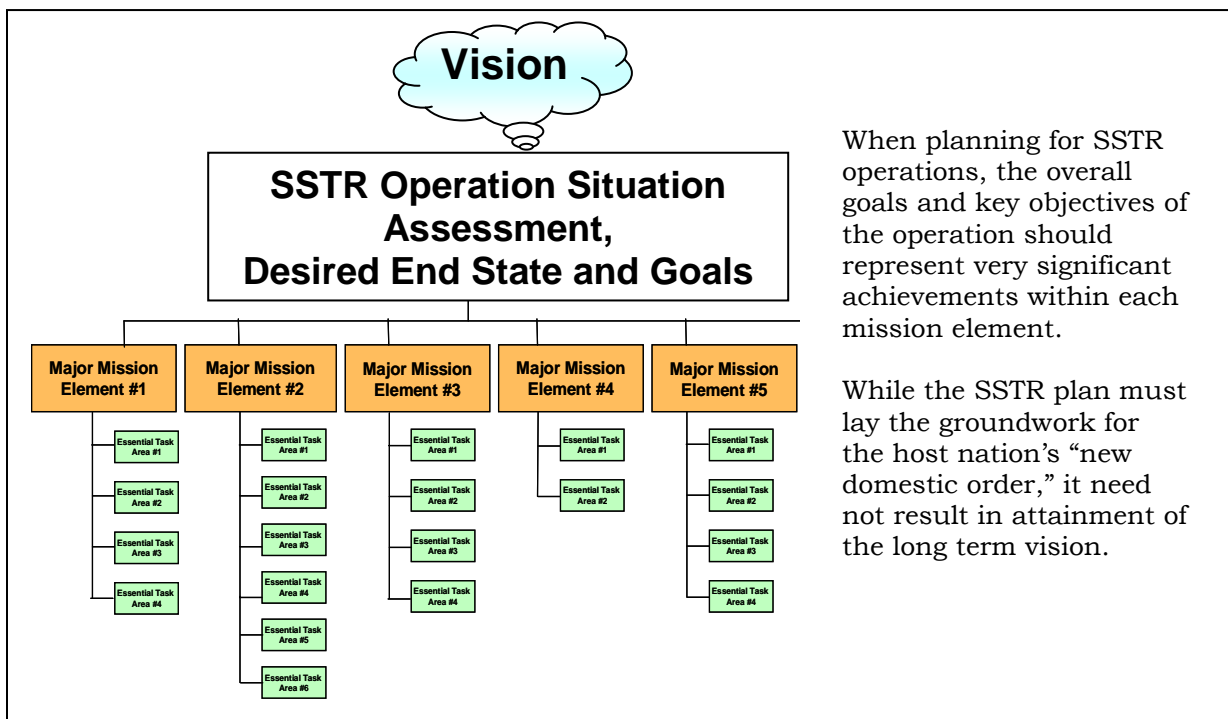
Vision

SSTR Operation Situation Assessment, Desired End State and Goals

Major Mission Element #1

Essential Task Area #1

Essential Task Area #2

Essential Task Area #3

Essential Task Area #4

Major Mission Element #2

Essential Task Area #1

Essential Task Area #2

Essential Task Area #3

Essential Task Area #4

Essential Task Area #5

Essential Task Area #6

Major Mission Element #3

Essential Task Area #1

Essential Task Area #2

Essential Task Area #3

Essential Task Area #4

Major Mission Element #4

Essential Task Area #1

Essential Task Area #2

Major Mission Element #5

Essential Task Area #1

Essential Task Area #2

Essential Task Area #3

Essential Task Area #4

When planning for SSTR operations, the overall goals and key objectives of the operation should represent very significant achievements within each mission element.

While the SSTR plan must lay the groundwork for the host nation's "new domestic order," it need not result in attainment of the long term vision.